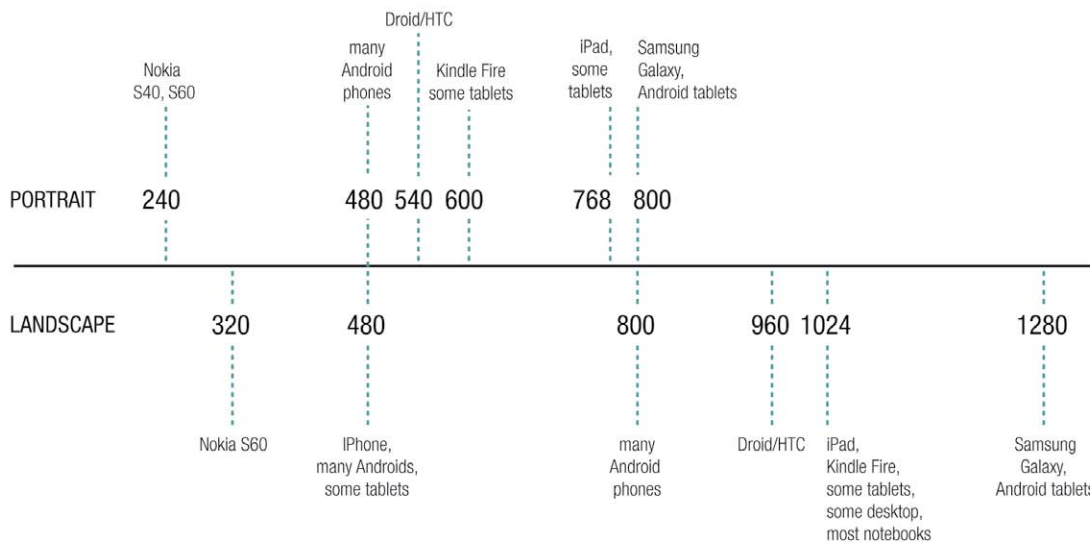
Droid/HTC

Nokia S40, S60

many Android phones

Kindle Fire some tablets

iPad, some tablets

Samsung Galaxy, Android tablets

PORTRAIT 240 480 540 600 768 800

LANDSCAPE 320 480 800 960 1024 1280

Nokia S60

IPhone, many Androids, some tablets

many Android phones

Droid/HTC

iPad, Kindle Fire, some tablets, some desktop, most notebooks

Samsung Galaxy, Android tablets